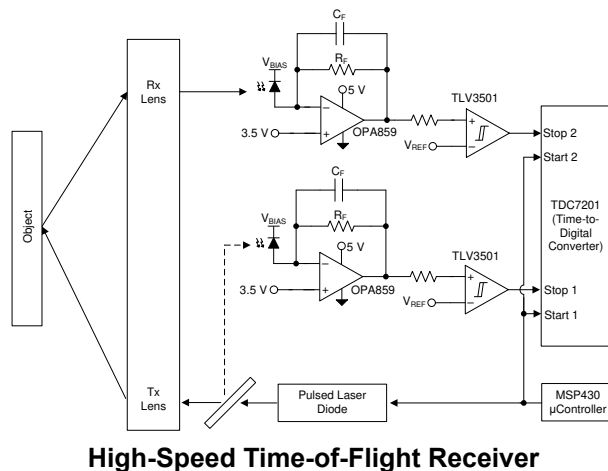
Object

Rx Lens

Tx Lens

$C_F$

$V_{BIAS}$

$R_F$

5 V

3.5 V

OPA859

TLV3501

$V_{REF}$

Stop 2

Start 2

$C_F$

$V_{BIAS}$

$R_F$

5 V

3.5 V

OPA859

TLV3501

$V_{REF}$

Stop 1

Start 1

TDC7201 (Time-to-Digital Converter)

Pulsed Laser Diode

MSP430 µController

High-Speed Time-of-Flight Receiver